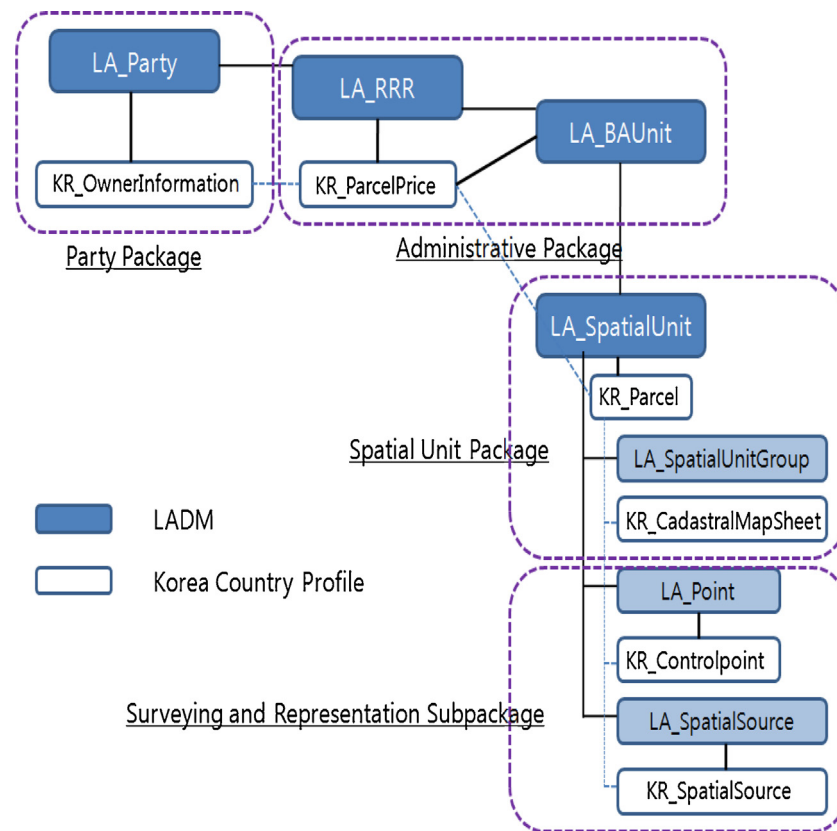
LA_Party

KR_OwnerInformation

Party Package

LA_RRR

KR_ParcelPrice

LA_BAUnit

Administrative Package

LA_SpatialUnit

KR_Parcel

Spatial Unit Package

LA_SpatialUnitGroup

KR_CadastralMapSheet

LADM

Korea Country Profile

LA_Point

KR_Controlpoint

Surveying and Representation Subpackage

LA_SpatialSource

KR_SpatialSource